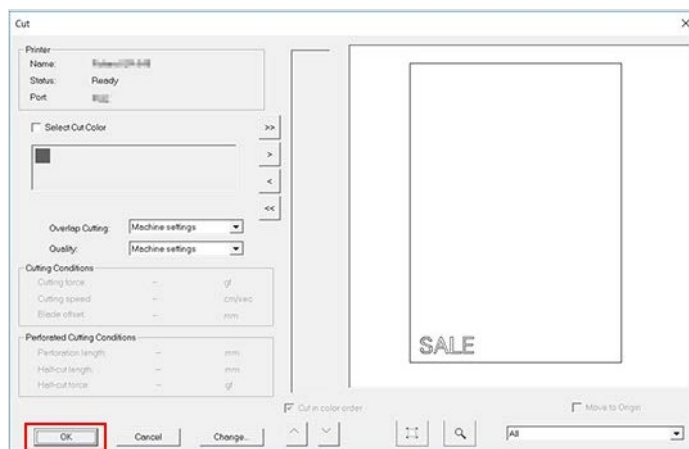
Cut

Printer
Name: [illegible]
Status: Ready
Port: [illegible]

Select Cut Color

>>
>
<
<<

Overlap Cutting: Machine settings
Quality: Machine settings

Cutting Conditions
Cutting force: -- gf
Cutting speed: -- cm/sec
Blade offset: -- mm

Perforated Cutting Conditions
Perforation length: -- mm
Half-cut length: -- mm
Half-cut force: -- gf

SALE

Cut in color order
Move to Origin

OK
Cancel
Change...
All